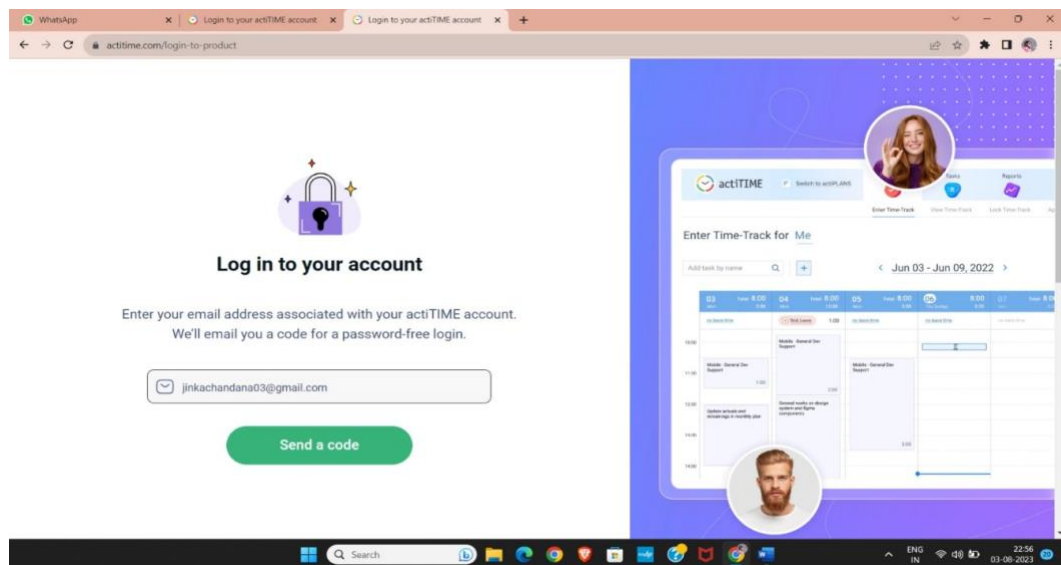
WhatsApp
Login to your actiTIME account
Login to your actiTIME account
actitime.com/login-to-product

Log in to your account

Enter your email address associated with your actiTIME account. We'll email you a code for a password-free login.

jinkachandana03@gmail.com

Send a code

actiTIME
Switch to actiPLANS
Tasks
Reports
Enter Time-Track
View Time-Track
Lock Time-Track

Enter Time-Track for Me

Add task by name
< Jun 03 - Jun 09, 2022 >

03 8:00
04 8:00
05 8:00
06 8:00
07 8:0

Sick Leave 1:00

10:00
11:00
12:00
13:00
14:00

Mobile - General Dev Support
Mobile - General Dev Support
Mobile - General Dev Support
General works on design system and figma components
Update actuals and broadenings in monthly plan

Search
ENG IN
22:56
03-08-2023